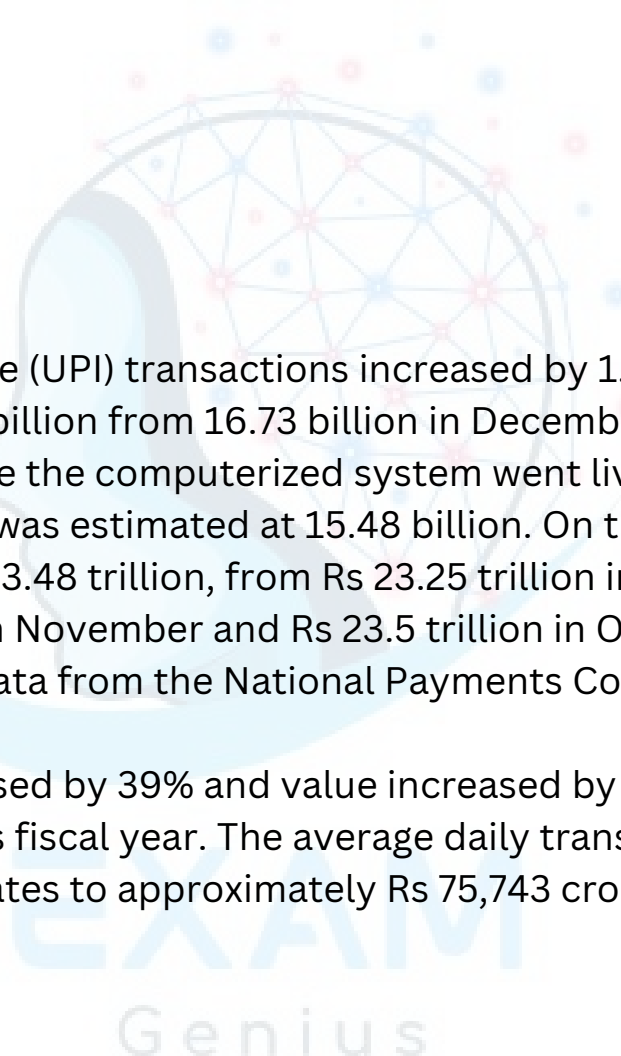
e (UPI) transactions increased by 1.
billion from 16.73 billion in Decemb
e the computerized system went liv
was estimated at 15.48 billion. On t
3.48 trillion, from Rs 23.25 trillion in
n November and Rs 23.5 trillion in O
ata from the National Payments Co

sed by 39% and value increased by
s fiscal year. The average daily trans
ates to approximately Rs 75,743 cro

EXAM
Genius